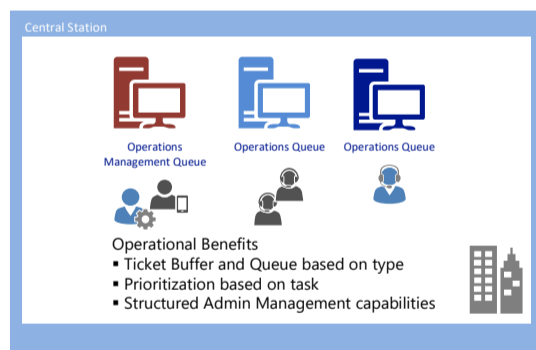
Central Station

Operations Management Queue

Operations Queue

Operations Queue

Operational Benefits
▪ Ticket Buffer and Queue based on type
▪ Prioritization based on task
▪ Structured Admin Management capabilities